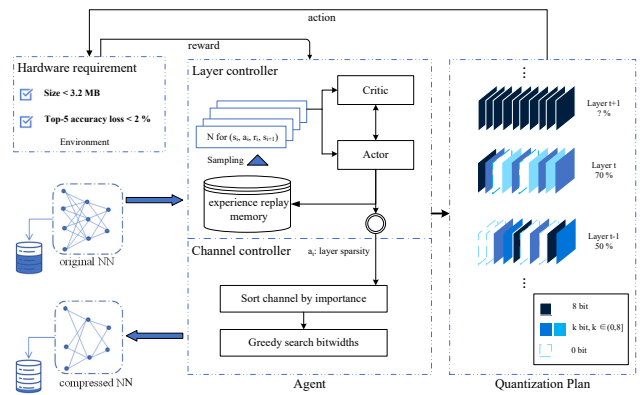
action

reward

Hardware requirement

Size < 3.2 MB

Top-5 accuracy loss < 2 %

Environment

original NN

compressed NN

Layer controller

Critic

Actor

N for $(s_i, a_i, r_i, s_{i+1})$

Sampling

experience replay memory

Channel controller

$a_t$: layer sparsity

Sort channel by importance

Greedy search bitwidths

Agent

⋮

Layer t+1
? %

Layer t
70 %

Layer t-1
50 %

⋮

8 bit

k bit, k $\in(0,8]$

0 bit

Quantization Plan